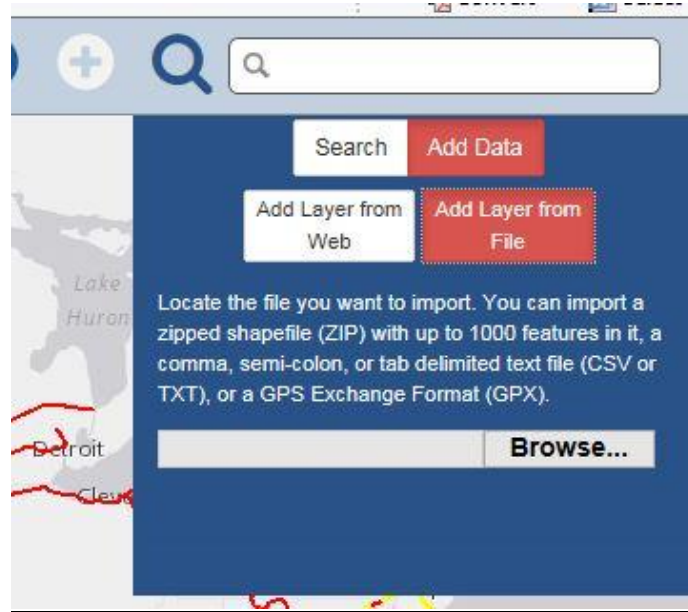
Search
Add Data

Add Layer from Web
Add Layer from File

Locate the file you want to import. You can import a zipped shapefile (ZIP) with up to 1000 features in it, a comma, semi-colon, or tab delimited text file (CSV or TXT), or a GPS Exchange Format (GPX).

Browse...

Lake Huron

Detroit

Cleve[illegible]